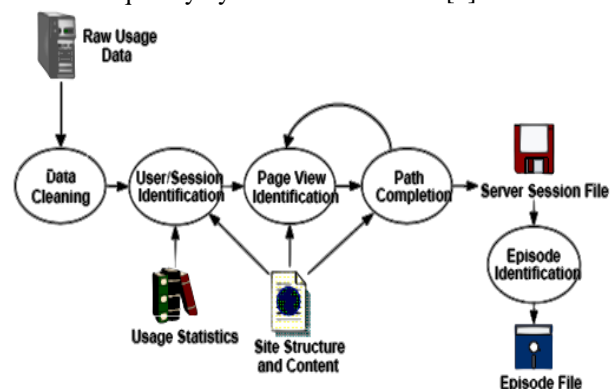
Raw Usage Data

Data Cleaning

User/Session Identification

Page View Identification

Path Completion

Server Session File

Episode Identification

Episode File

Usage Statistics

Site Structure and Content